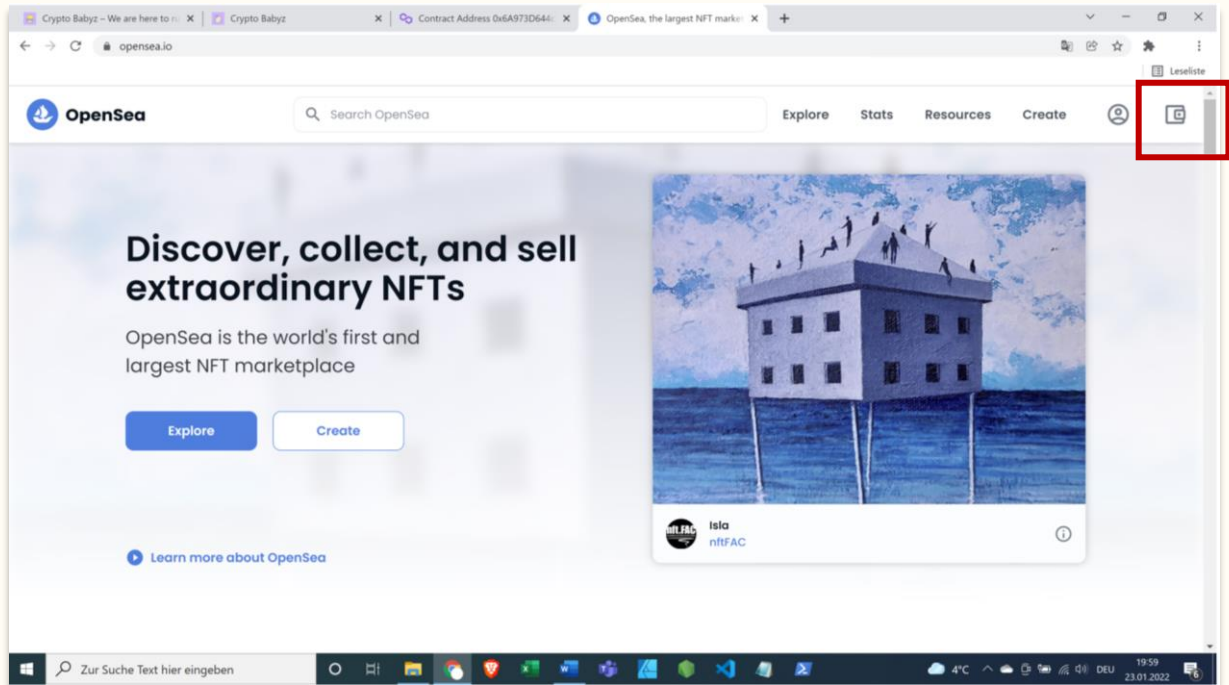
Crypto Babyz – We are here to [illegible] × | Crypto Babyz × | Contract Address 0x6A973D644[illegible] × | OpenSea, the largest NFT market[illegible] × | +

opensea.io

Leseliste

OpenSea

Search OpenSea

Explore Stats Resources Create

Discover, collect, and sell extraordinary NFTs

OpenSea is the world's first and largest NFT marketplace

Explore

Create

Learn more about OpenSea

nftFAC

Isla

nftFAC

Zur Suche Text hier eingeben

4°C DEU 19:59 23.01.2022